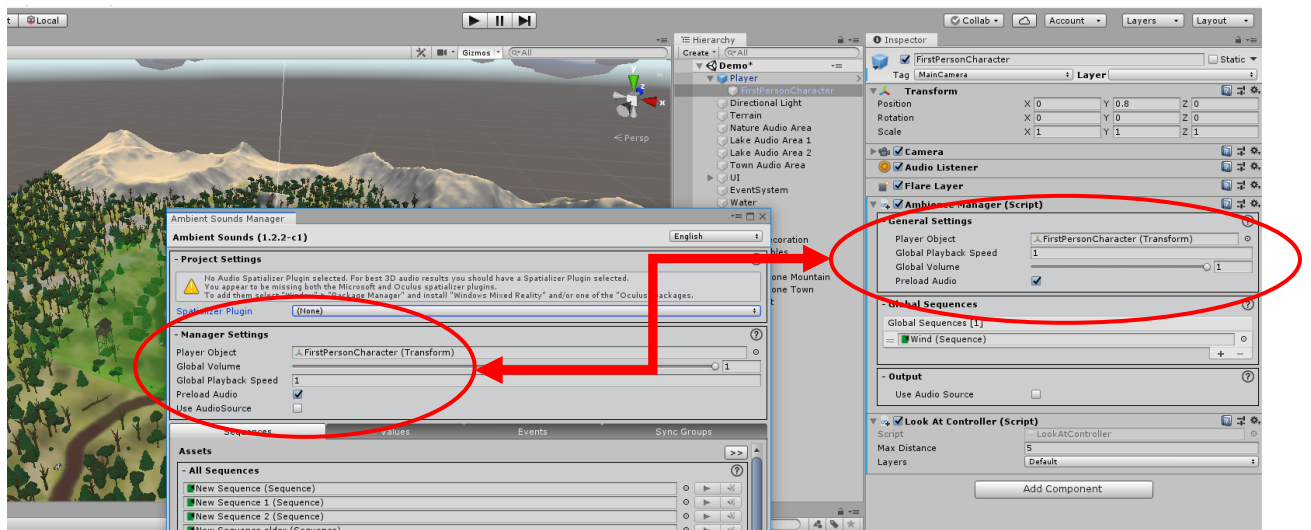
Local

Collab ▾ Account ▾ Layers ▾ Layout ▾

Gizmos ▾ Q▾All

Persp

Hierarchy
Create ▾ Q▾All
Demo*
Player
FirstPersonCharacter
Directional Light
Terrain
Nature Audio Area
Lake Audio Area 1
Lake Audio Area 2
Town Audio Area
UI
EventSystem
Water
coration
bles
one Mountain
one Town

Inspector
FirstPersonCharacter
Static
Tag MainCamera
Layer
Transform
Position X 0 Y 0.8 Z 0
Rotation X 0 Y 0 Z 0
Scale X 1 Y 1 Z 1
Camera
Audio Listener
Flare Layer
Ambience Manager (Script)
General Settings
Player Object FirstPersonCharacter (Transform)
Global Playback Speed 1
Global Volume 1
Preload Audio
Global Sequences
Global Sequences [1]
Wind (Sequence)
Output
Use Audio Source
Look At Controller (Script)
Script LookAtController
Max Distance 5
Layers Default
Add Component

Ambient Sounds Manager
Ambient Sounds (1.2.2-c1)
English
Project Settings
No Audio Spatializer Plugin selected. For best 3D audio results you should have a Spatializer Plugin selected.
You appear to be missing both the Microsoft and Oculus spatializer plugins.
To add them select "Window" > "Package Manager" and install "Windows Mixed Reality" and/or one of the "Oculus" packages.
Spatializer Plugin (None)
Manager Settings
Player Object FirstPersonCharacter (Transform)
Global Volume 1
Global Playback Speed 1
Preload Audio
Use AudioSource
Sequences Values Events Sync Groups
Assets
All Sequences
New Sequence (Sequence)
New Sequence 1 (Sequence)
New Sequence 2 (Sequence)
New Sequence older (Sequence)